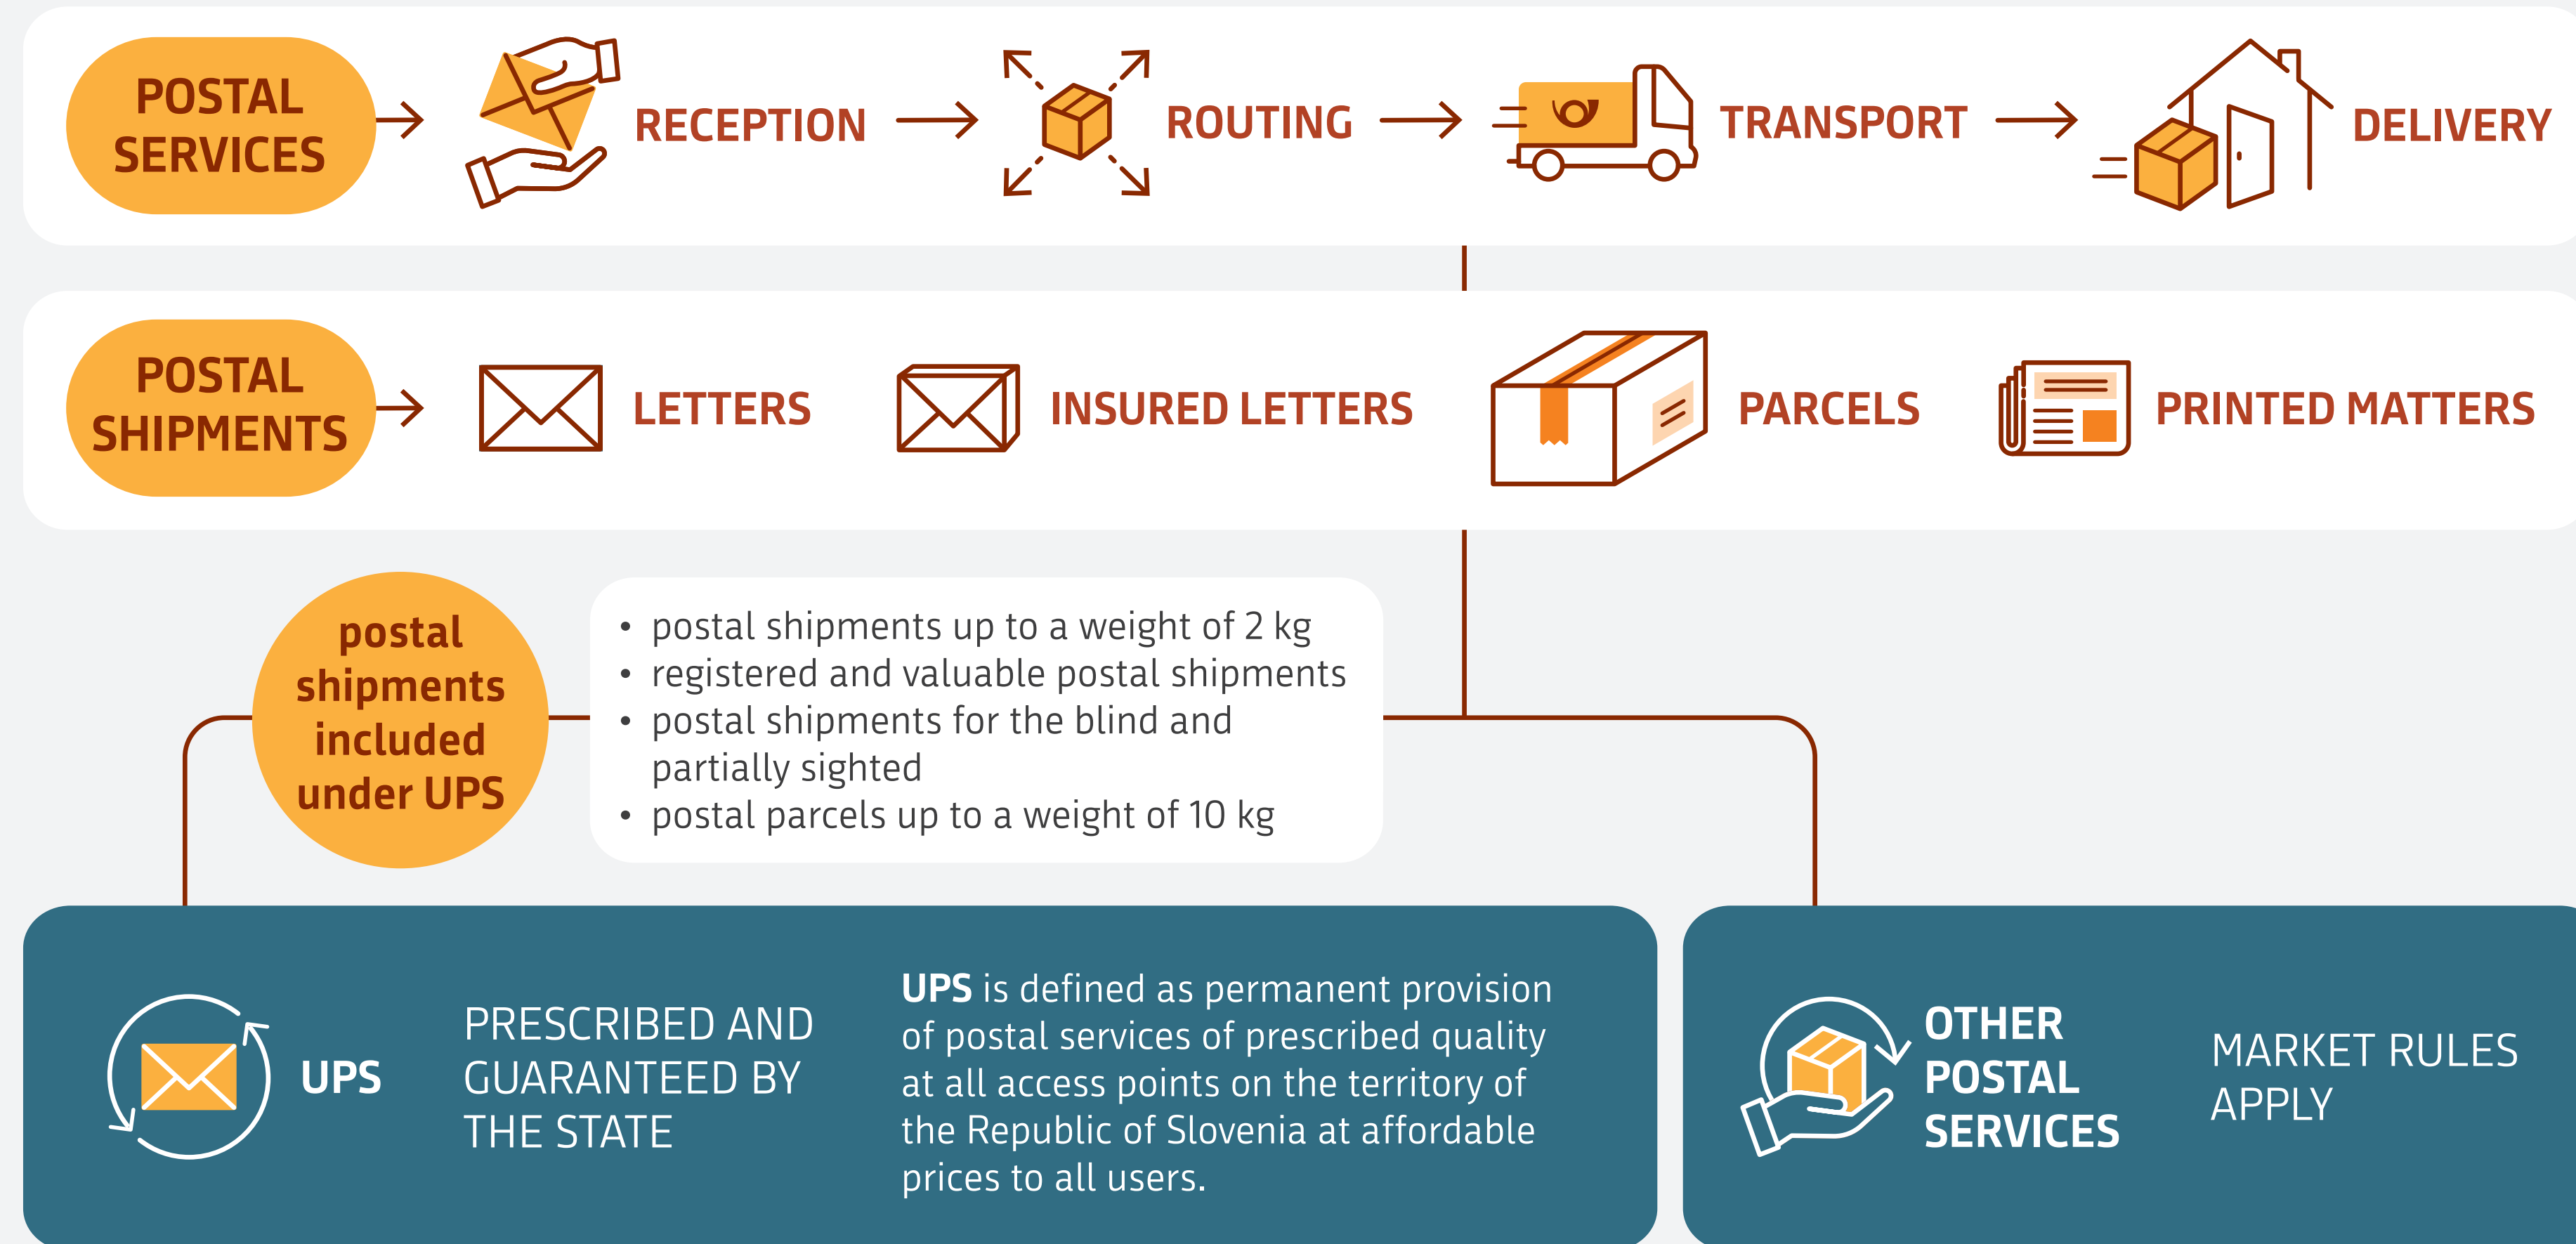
POSTAL SERVICES → RECEPTION → ROUTING → TRANSPORT → DELIVERY

POSTAL SHIPMENTS → LETTERS INSURED LETTERS PARCELS PRINTED MATTERS

postal shipments included under UPS

- postal shipments up to a weight of 2 kg
- registered and valuable postal shipments
- postal shipments for the blind and partially sighted
- postal parcels up to a weight of 10 kg

UPS

PRESCRIBED AND GUARANTEED BY THE STATE

**UPS** is defined as permanent provision of postal services of prescribed quality at all access points on the territory of the Republic of Slovenia at affordable prices to all users.

OTHER POSTAL SERVICES

MARKET RULES APPLY